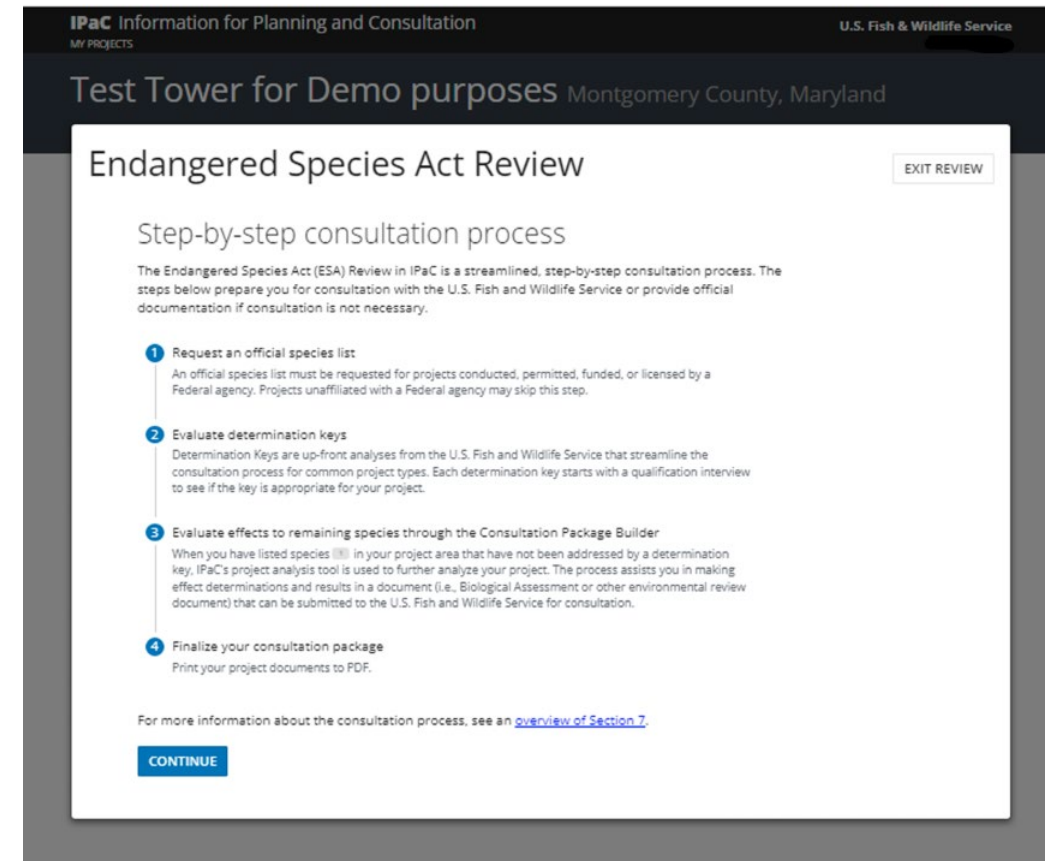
IPaC Information for Planning and Consultation
MY PROJECTS

U.S. Fish & Wildlife Service

Test Tower for Demo purposes Montgomery County, Maryland

Endangered Species Act Review

EXIT REVIEW

Step-by-step consultation process

The Endangered Species Act (ESA) Review in IPaC is a streamlined, step-by-step consultation process. The steps below prepare you for consultation with the U.S. Fish and Wildlife Service or provide official documentation if consultation is not necessary.

1 Request an official species list
An official species list must be requested for projects conducted, permitted, funded, or licensed by a Federal agency. Projects unaffiliated with a Federal agency may skip this step.

2 Evaluate determination keys
Determination Keys are up-front analyses from the U.S. Fish and Wildlife Service that streamline the consultation process for common project types. Each determination key starts with a qualification interview to see if the key is appropriate for your project.

3 Evaluate effects to remaining species through the Consultation Package Builder
When you have listed species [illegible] in your project area that have not been addressed by a determination key, IPaC's project analysis tool is used to further analyze your project. The process assists you in making effect determinations and results in a document (i.e., Biological Assessment or other environmental review document) that can be submitted to the U.S. Fish and Wildlife Service for consultation.

4 Finalize your consultation package
Print your project documents to PDF.

For more information about the consultation process, see an overview of Section 7.

CONTINUE